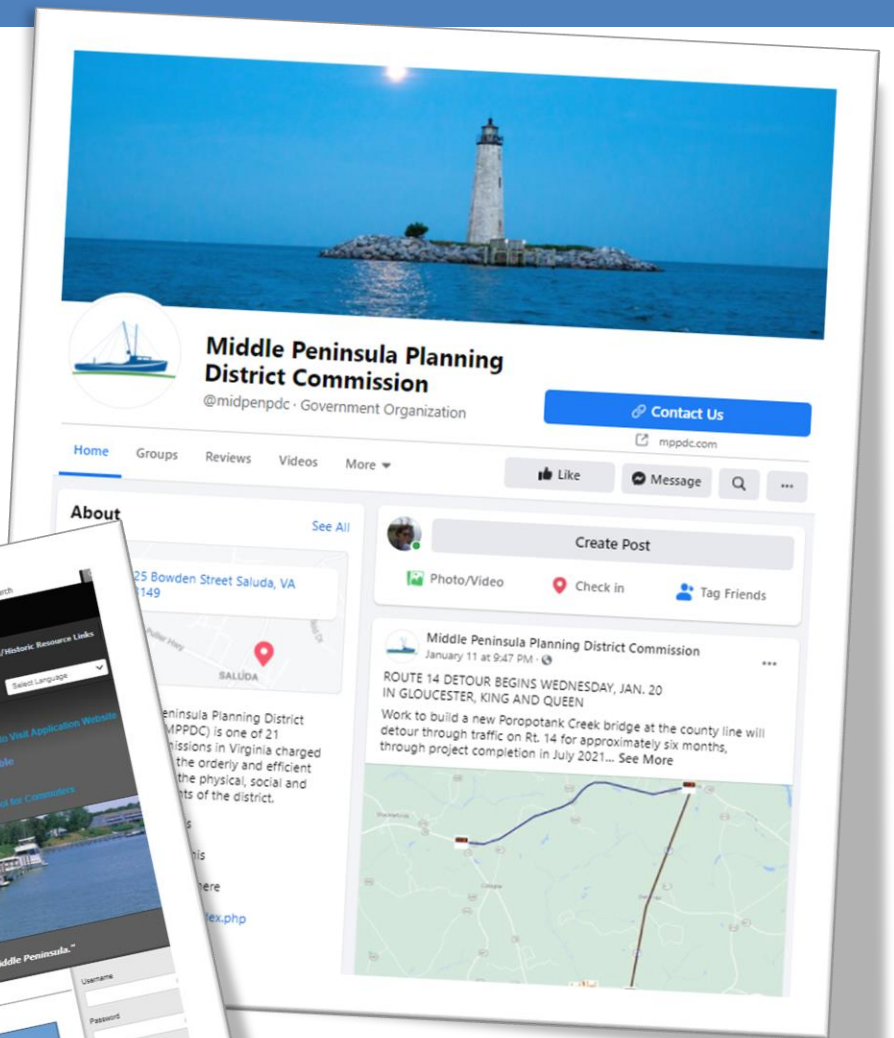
Middle Peninsula Planning District Commission

@midpenpdc · Government Organization

Contact Us

mppdc.com

Home Groups Reviews Videos More

Like Message

About

See All

25 Bowden Street Saluda, VA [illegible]149

SALUDA

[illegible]eninsula Planning District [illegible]MPPDC) is one of 21 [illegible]issions in Virginia charged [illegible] the orderly and efficient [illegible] the physical, social and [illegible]ts of the district.

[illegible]s

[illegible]is

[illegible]ere

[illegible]ex.php

Create Post

Photo/Video Check in Tag Friends

Middle Peninsula Planning District Commission
January 11 at 9:47 PM ·

ROUTE 14 DETOUR BEGINS WEDNESDAY, JAN. 20
IN GLOUCESTER, KING AND QUEEN

Work to build a new Poropotank Creek bridge at the county line will detour through traffic on Rt. 14 for approximately six months, through project completion in July 2021... See More

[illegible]rch

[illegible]/Historic Resource Links

Select Language

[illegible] Visit Application Website

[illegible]le

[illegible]ol for Commuters

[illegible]iddle Peninsula."

Username

Password